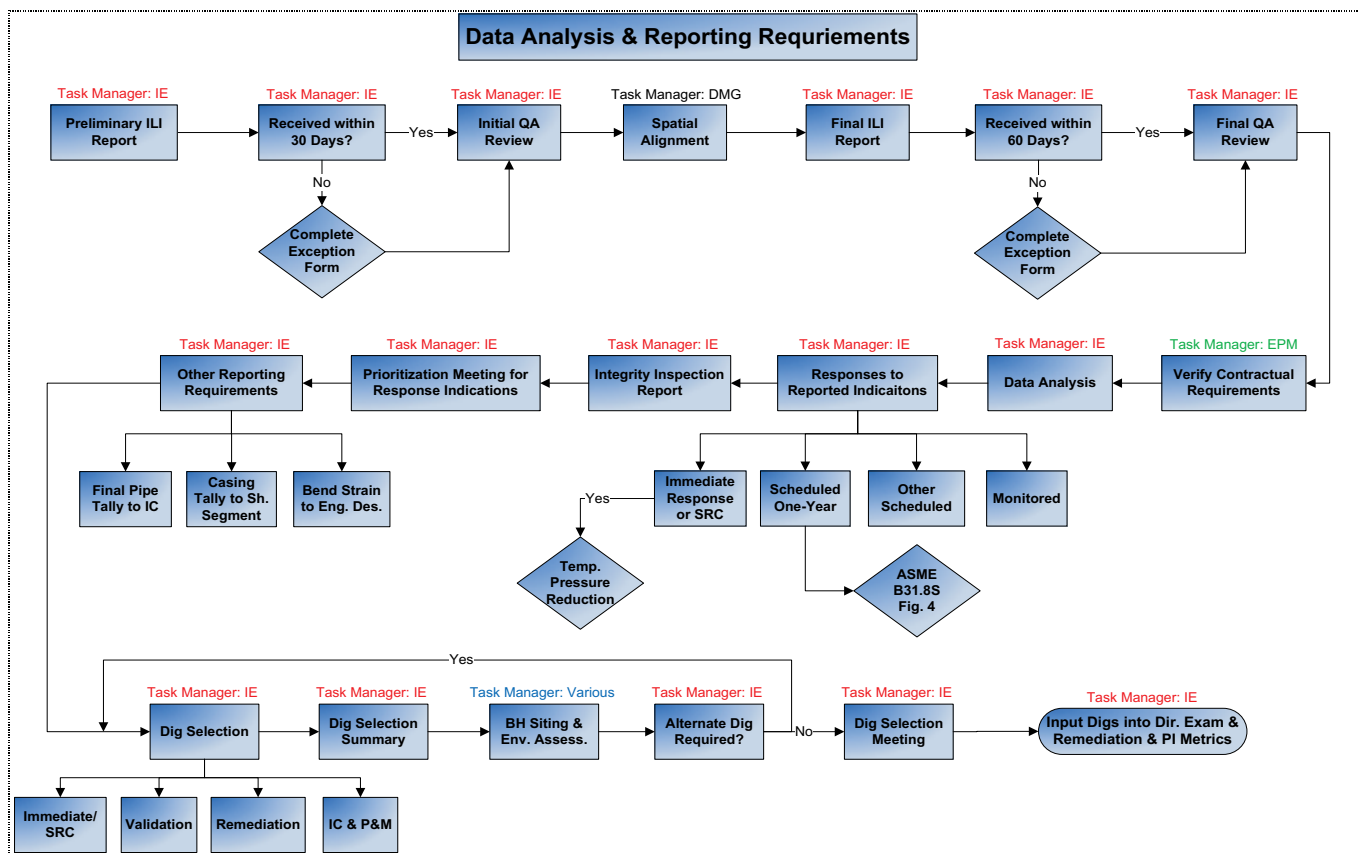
Data Analysis & Reporting Requriements

Task Manager: IE
Preliminary ILI Report

Task Manager: IE
Received within 30 Days?

Yes

No

Complete Exception Form

Task Manager: IE
Initial QA Review

Task Manager: DMG
Spatial Alignment

Task Manager: IE
Final ILI Report

Task Manager: IE
Received within 60 Days?

Yes

No

Complete Exception Form

Task Manager: IE
Final QA Review

Task Manager: EPM
Verify Contractual Requirements

Task Manager: IE
Data Analysis

Task Manager: IE
Responses to Reported Indicaitons

Task Manager: IE
Integrity Inspection Report

Task Manager: IE
Prioritization Meeting for Response Indications

Task Manager: IE
Other Reporting Requirements

Final Pipe Tally to IC

Casing Tally to Sh. Segment

Bend Strain to Eng. Des.

Immediate Response or SRC

Yes

Temp. Pressure Reduction

Scheduled One-Year

ASME B31.8S Fig. 4

Other Scheduled

Monitored

Yes

Task Manager: IE
Dig Selection

Task Manager: IE
Dig Selection Summary

Task Manager: Various
BH Siting & Env. Assess.

Task Manager: IE
Alternate Dig Required?

No

Task Manager: IE
Dig Selection Meeting

Task Manager: IE
Input Digs into Dir. Exam & Remediation & PI Metrics

Immediate/ SRC

Validation

Remediation

IC & P&M